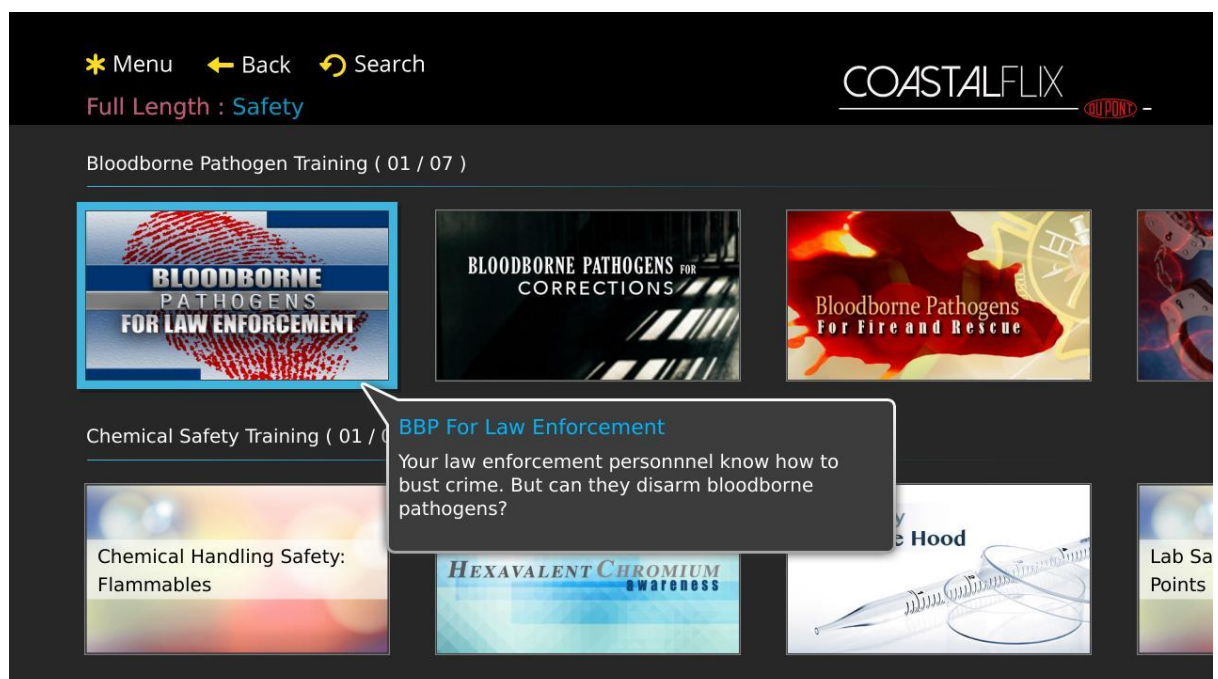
✱ Menu ← Back ⟲ Search

Full Length : Safety

COASTALFLIX DUPONT

Bloodborne Pathogen Training ( 01 / 07 )

BLOODBORNE PATHOGENS FOR LAW ENFORCEMENT

BLOODBORNE PATHOGENS FOR CORRECTIONS

Bloodborne Pathogens For Fire and Rescue

BBP For Law Enforcement

Your law enforcement personnnel know how to bust crime. But can they disarm bloodborne pathogens?

Chemical Safety Training ( 01 / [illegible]

Chemical Handling Safety: Flammables

HEXAVALENT CHROMIUM awareness

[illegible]y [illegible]e Hood

Lab Sa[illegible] Points